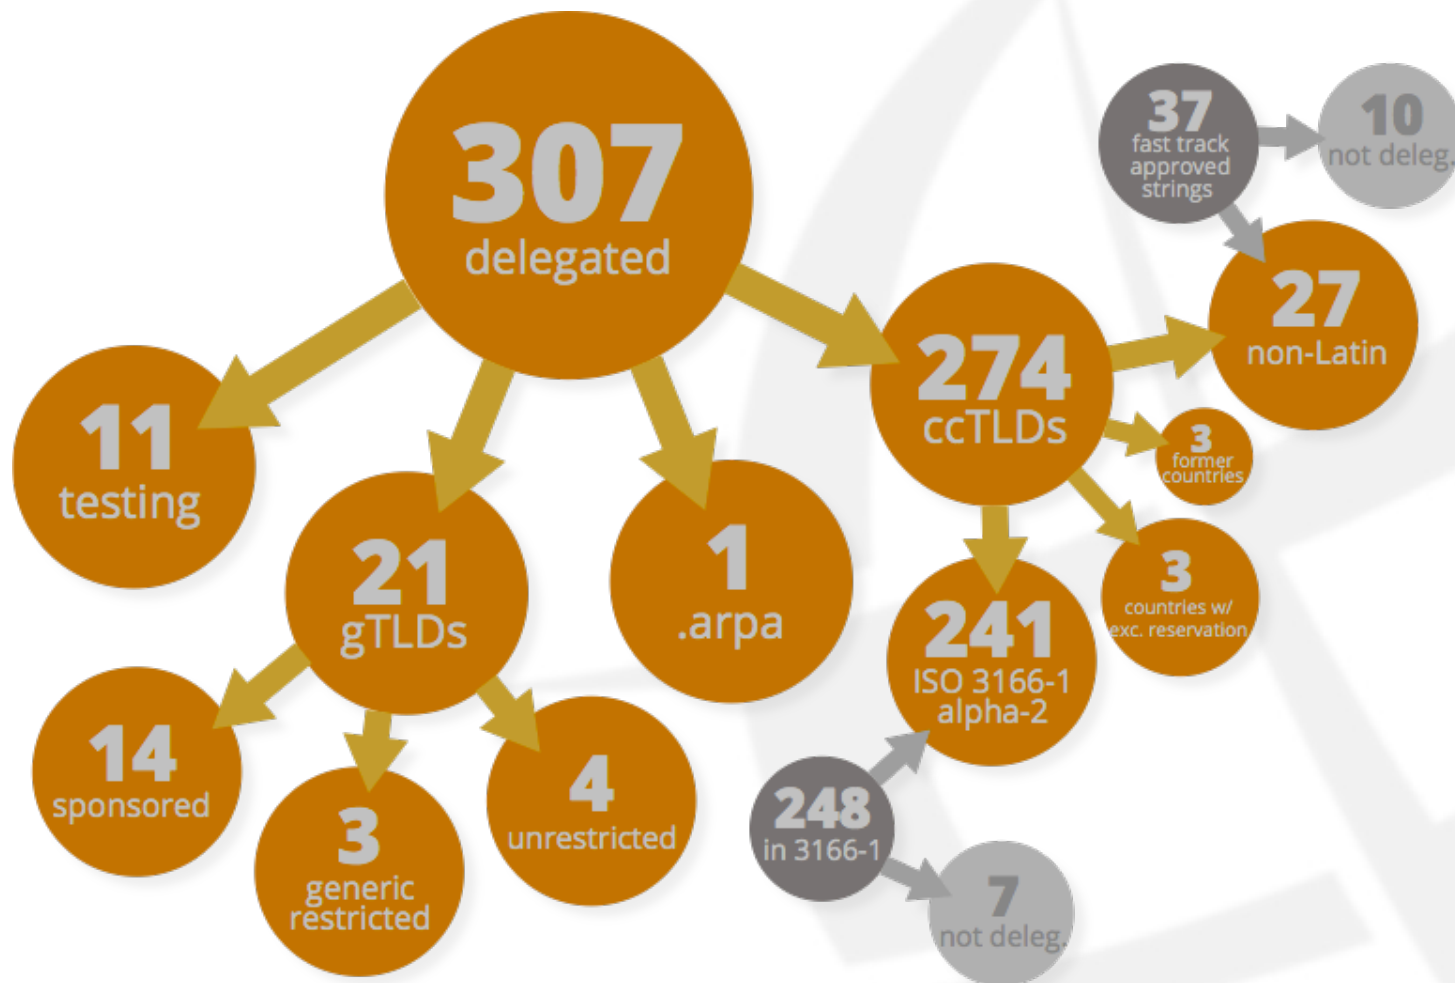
307
delegated

11
testing

21
gTLDs

1
.arpa

274
ccTLDs

37
fast track approved strings

10
not deleg.

27
non-Latin

3
former countries

3
countries w/ exc. reservation

241
ISO 3166-1 alpha-2

248
in 3166-1

7
not deleg.

14
sponsored

3
generic restricted

4
unrestricted